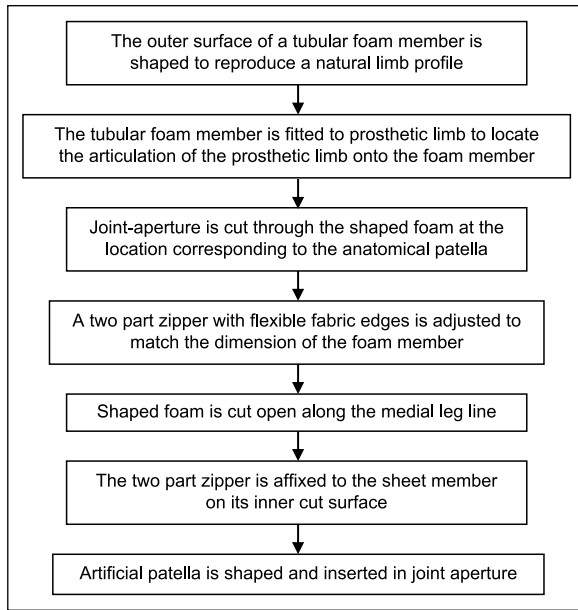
The outer surface of a tubular foam member is shaped to reproduce a natural limb profile

The tubular foam member is fitted to prosthetic limb to locate the articulation of the prosthetic limb onto the foam member

Joint-aperture is cut through the shaped foam at the location corresponding to the anatomical patella

A two part zipper with flexible fabric edges is adjusted to match the dimension of the foam member

Shaped foam is cut open along the medial leg line

The two part zipper is affixed to the sheet member on its inner cut surface

Artificial patella is shaped and inserted in joint aperture